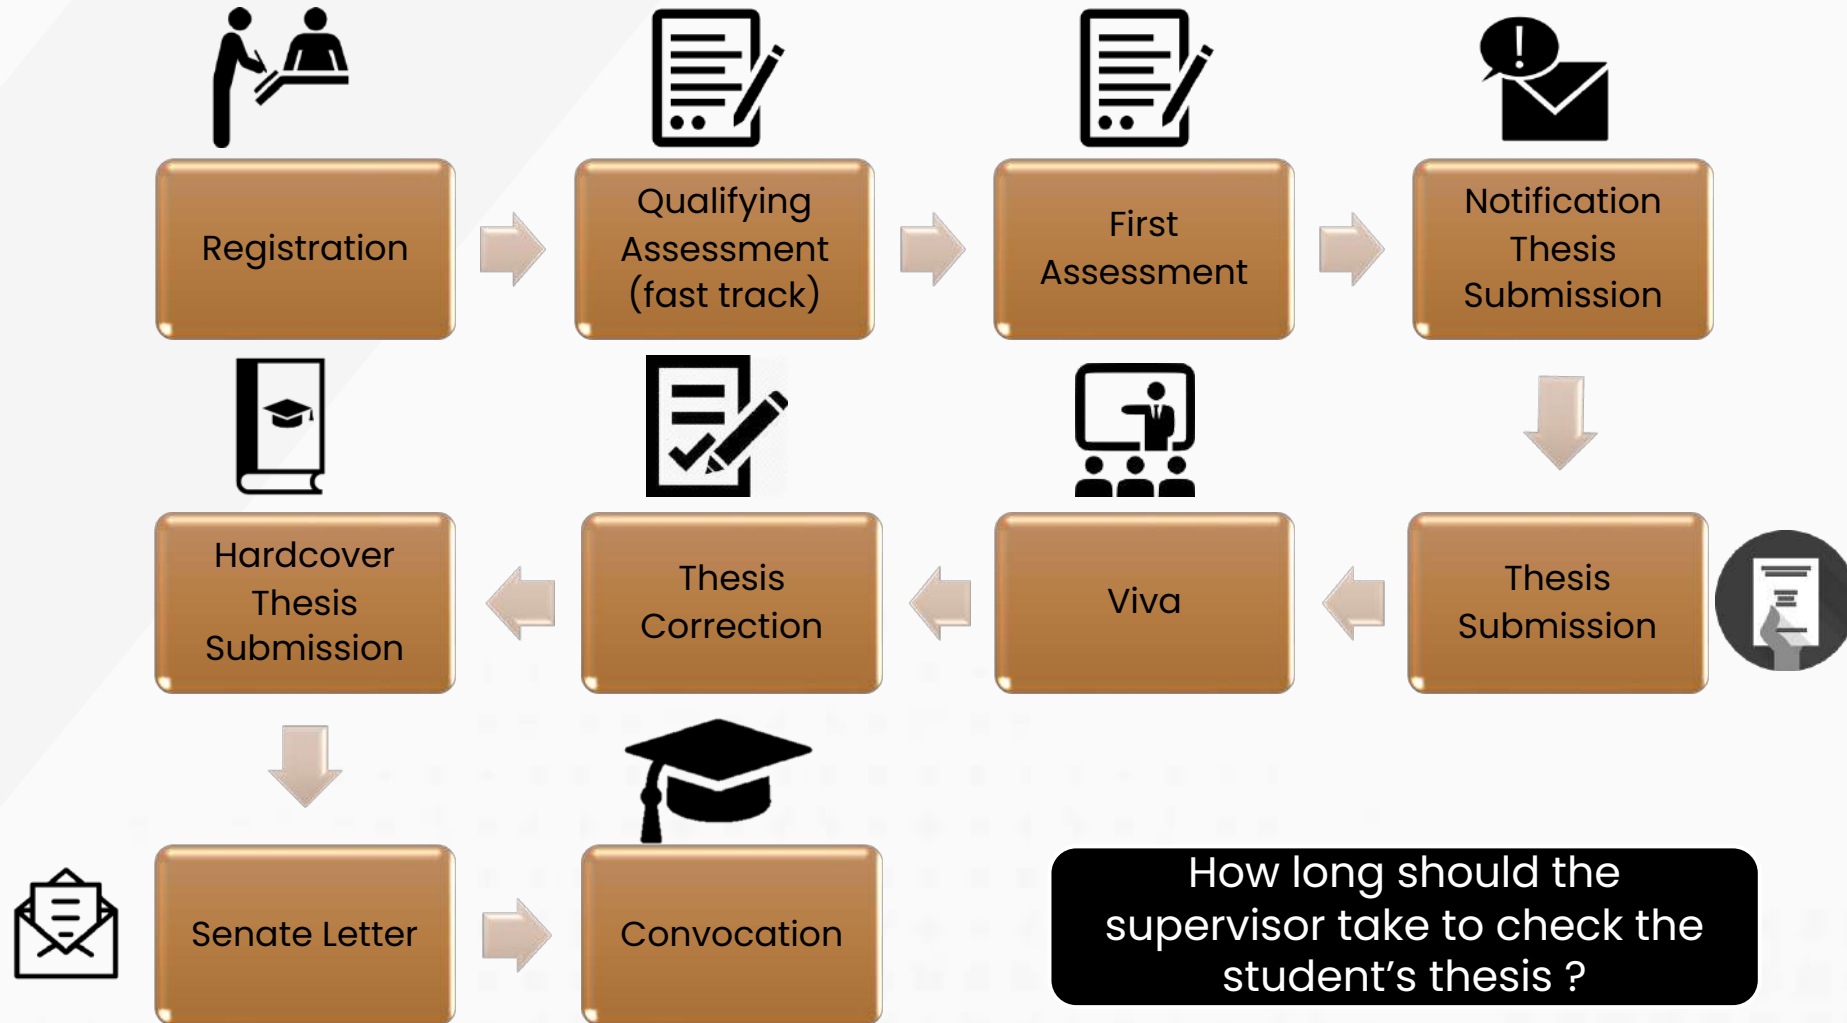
Registration

Qualifying Assessment (fast track)

First Assessment

Notification Thesis Submission

Thesis Submission

Viva

Thesis Correction

Hardcover Thesis Submission

Senate Letter

Convocation

How long should the supervisor take to check the student’s thesis ?